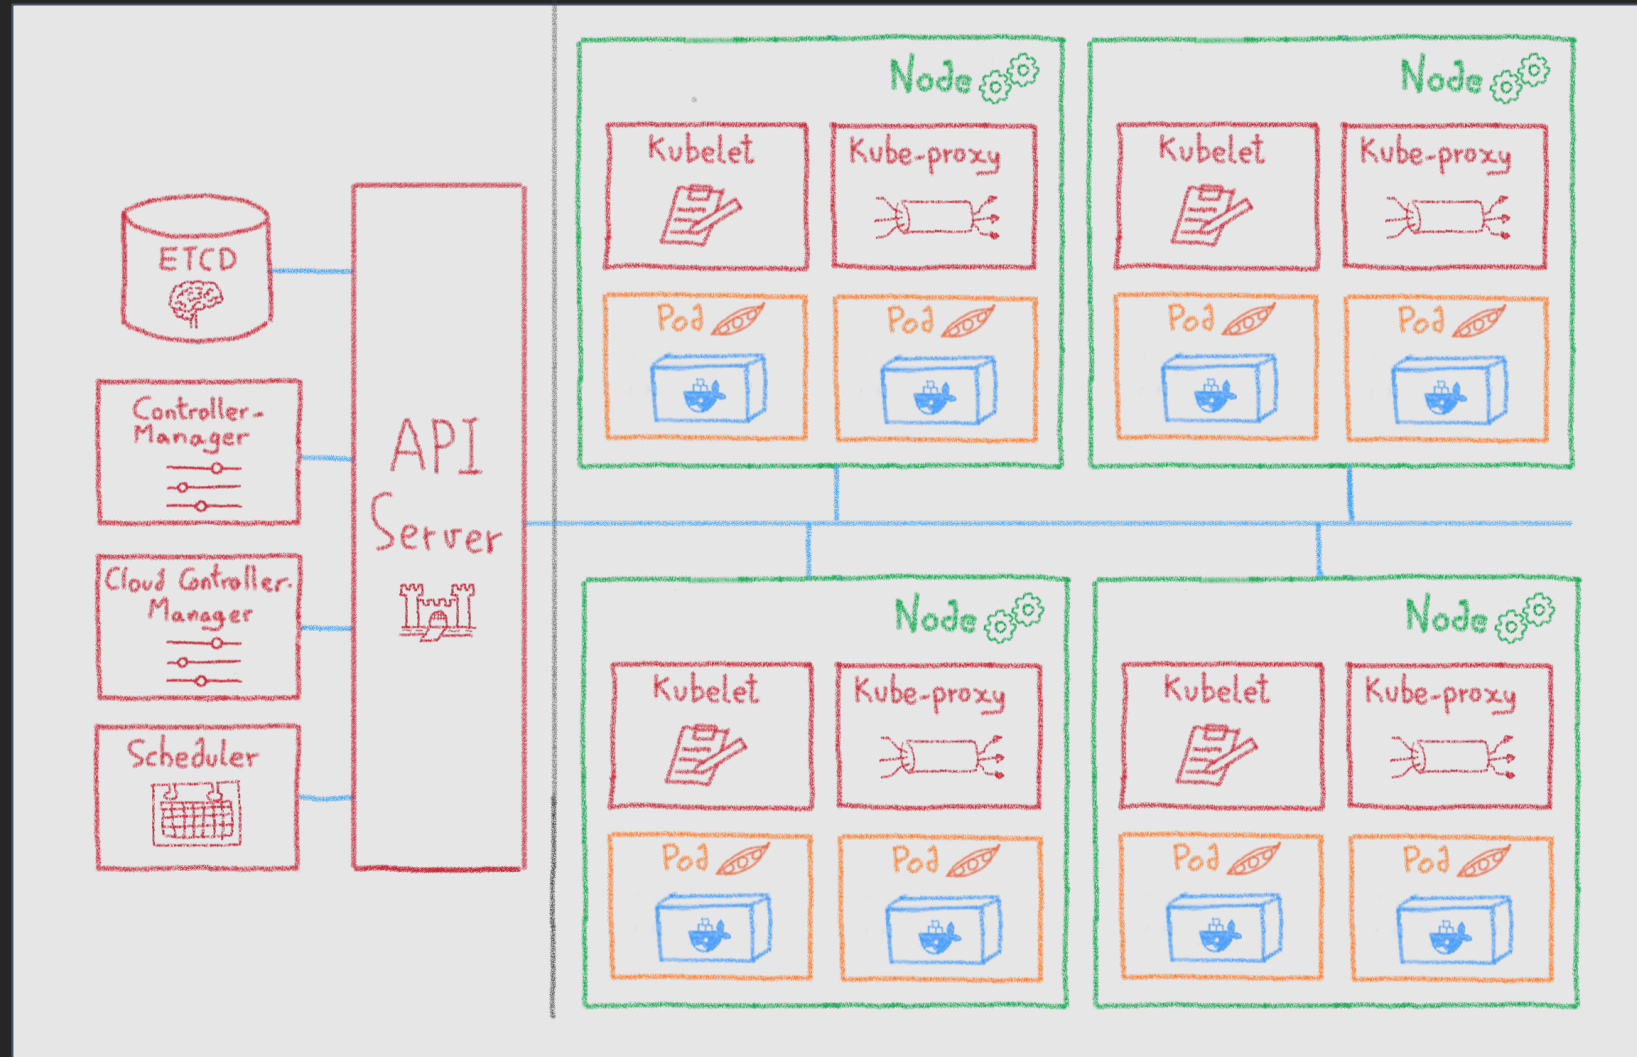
ETCD

Controller-Manager

Cloud Controller-Manager

Scheduler

API Server

Node

Kubelet

Kube-proxy

Pod

Pod

Node

Kubelet

Kube-proxy

Pod

Pod

Node

Kubelet

Kube-proxy

Pod

Pod

Node

Kubelet

Kube-proxy

Pod

Pod